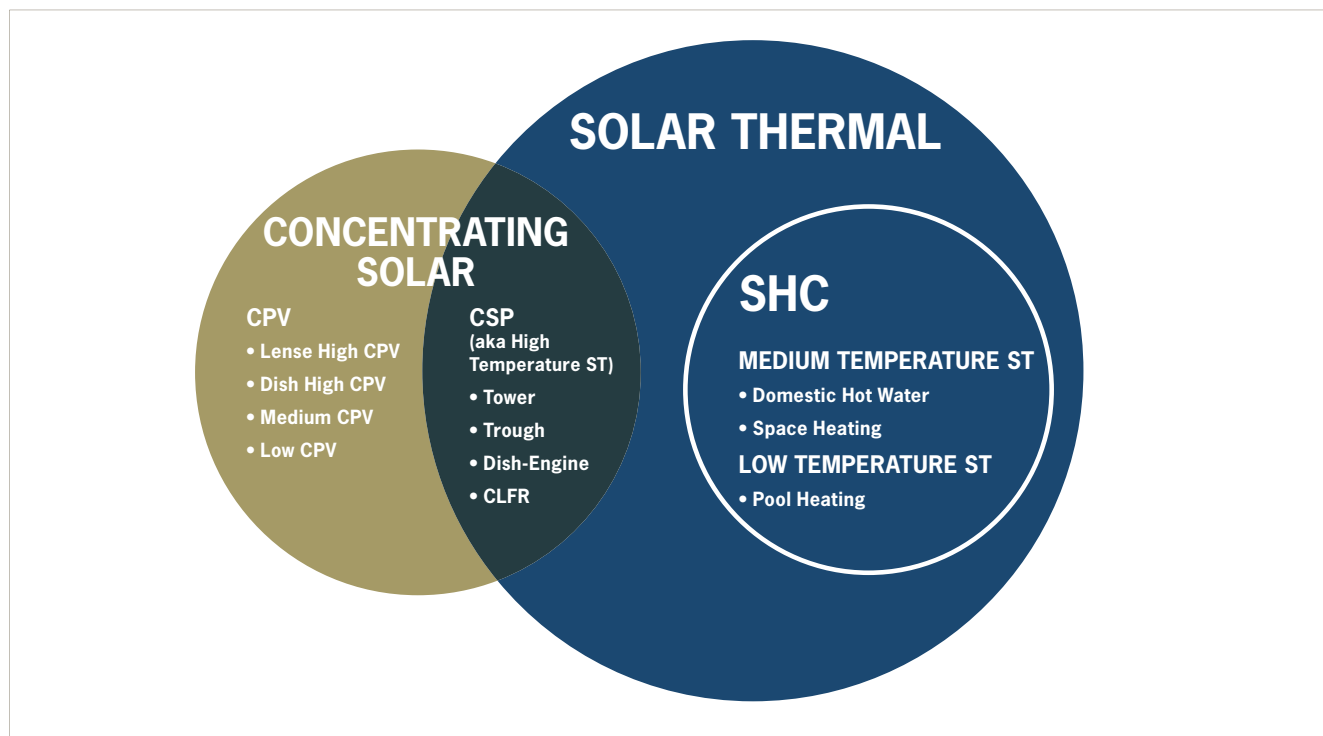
SOLAR THERMAL

CONCENTRATING SOLAR

CPV
• Lense High CPV
• Dish High CPV
• Medium CPV
• Low CPV

CSP
(aka High Temperature ST)
• Tower
• Trough
• Dish-Engine
• CLFR

SHC

MEDIUM TEMPERATURE ST
• Domestic Hot Water
• Space Heating

LOW TEMPERATURE ST
• Pool Heating